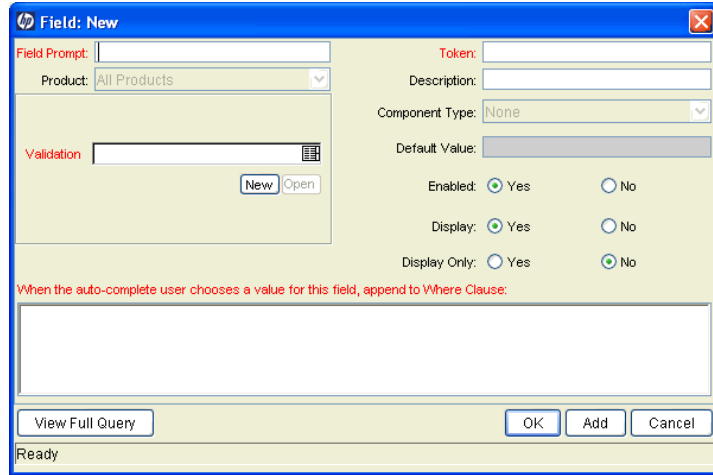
Field: New

Field Prompt:
Product: All Products
Validation
New Open

Token:
Description:
Component Type: None
Default Value:
Enabled: Yes No
Display: Yes No
Display Only: Yes No

When the auto-complete user chooses a value for this field, append to Where Clause:

View Full Query
OK Add Cancel
Ready